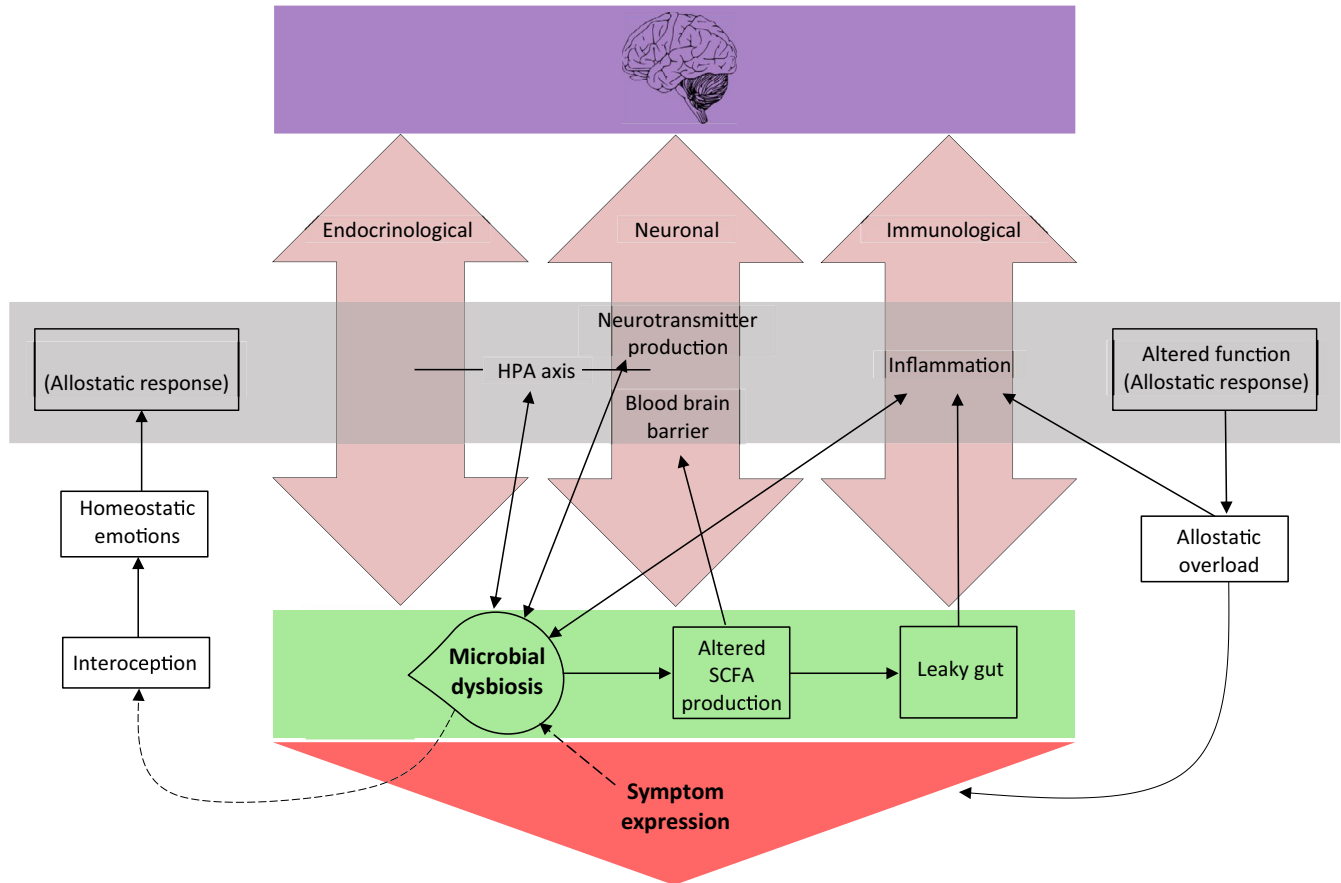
Endocrinological

Neuronal

Immunological

(Allostatic response)

HPA axis

Neurotransmitter production

Blood brain barrier

Inflammation

Altered function (Allostatic response)

Homeostatic emotions

Allostatic overload

Interoception

Microbial dysbiosis

Altered SCFA production

Leaky gut

Symptom expression